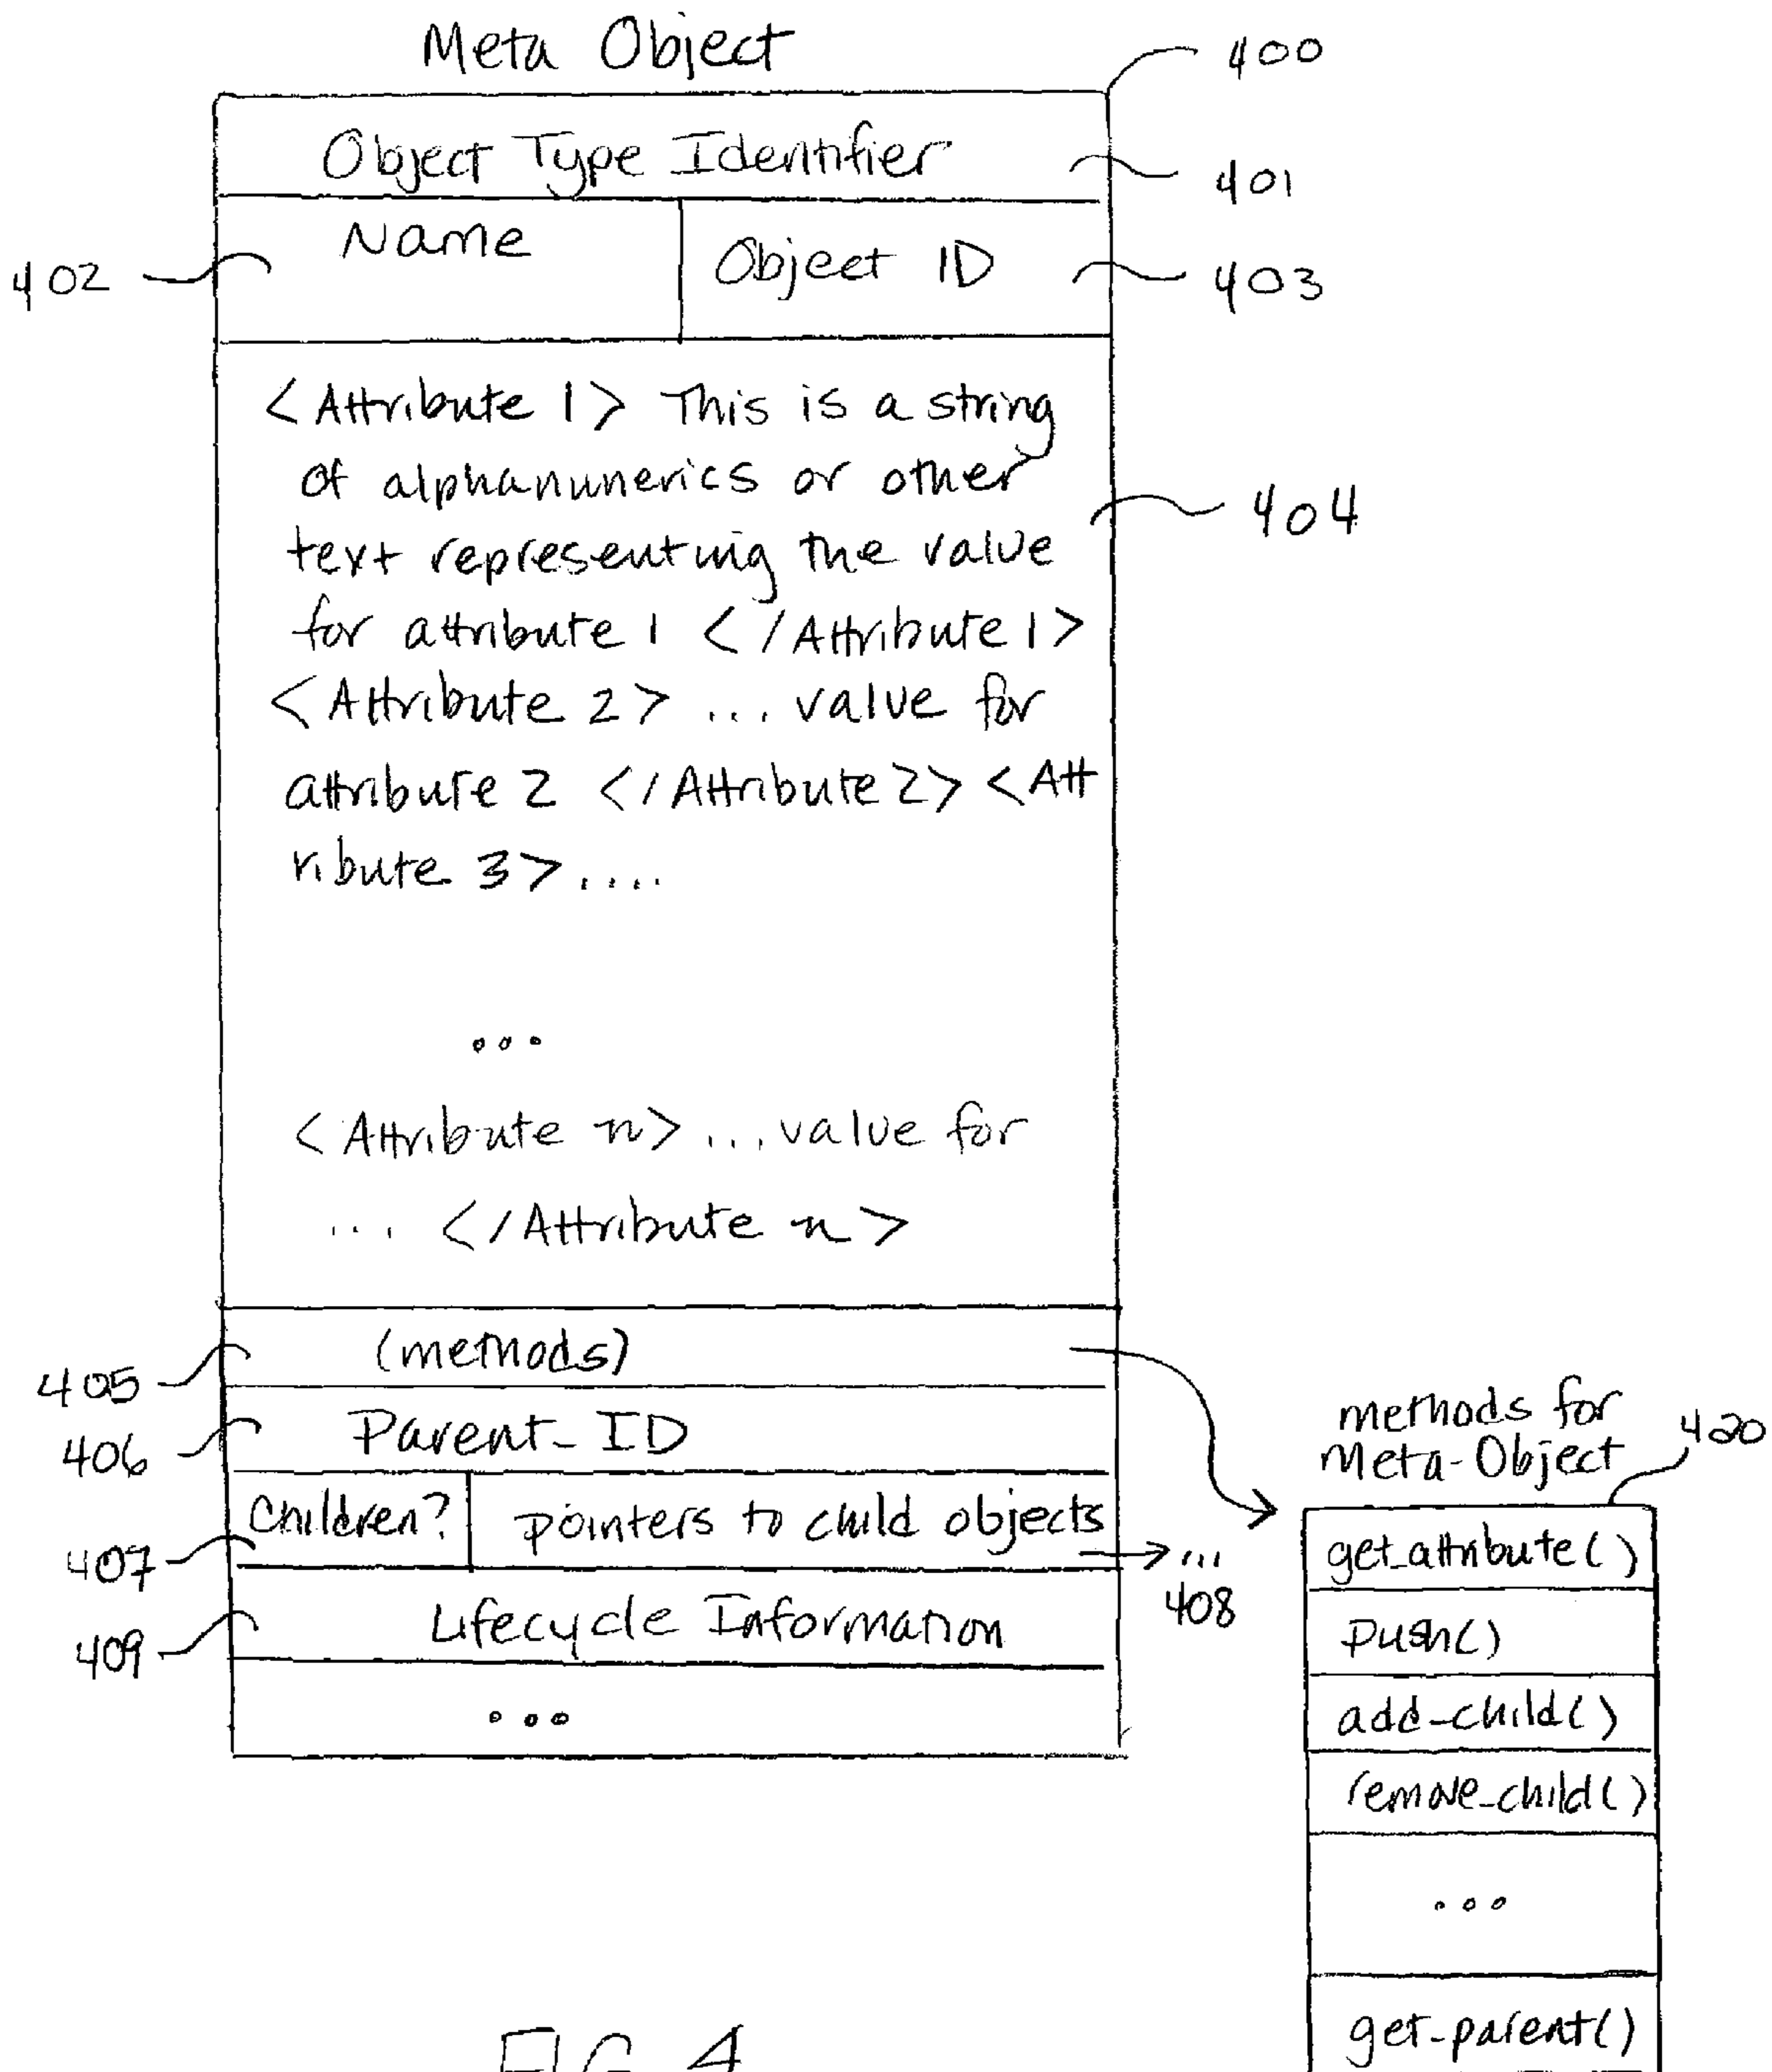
Meta Object

400

Object Type Identifier

401

402

Name

Object ID

403

<Attribute 1> This is a string of alphanumerics or other text representing the value for attribute 1 </Attribute 1> <Attribute 2> ... value for attribute 2 </Attribute 2> <Attribute 3> ....

404

...

<Attribute n> ... value for ... </Attribute n>

405

(methods)

406

Parent_ID

Children?

pointers to child objects

407

...

408

409

Lifecycle Information

...

methods for Meta-Object

420

get_attribute()

push()

add-child()

remove_child()

...

get-parent()

FIG 4